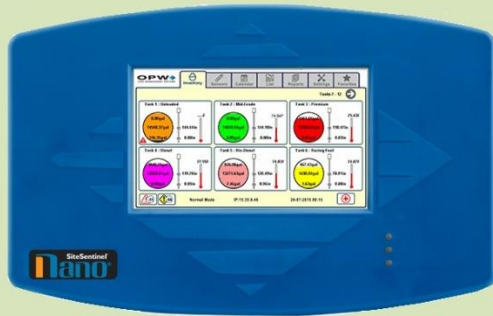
OPW

Inventory

Delivery

Calendar

List

Reports

Settings

Favorites

Tanks (1 - 6)

Tank 1 : Unleaded

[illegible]gal

14000.00gal

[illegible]gal

144.00in

0.00in

Tank 2 : Mid-Grade

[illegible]gal

14000.00gal

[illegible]gal

124.00in

0.00in

Tank 3 : Premium

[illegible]gal

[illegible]gal

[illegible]gal

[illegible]in

0.00in

Tank 4 : Diesel

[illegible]gal

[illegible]gal

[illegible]gal

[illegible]in

0.00in

Tank 5 : Bio-Diesel

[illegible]gal

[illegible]gal

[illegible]gal

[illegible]in

0.00in

Tank 6 : Racing Fuel

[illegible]gal

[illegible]gal

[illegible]gal

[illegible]in

0.00in

Normal Mode

IP: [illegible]

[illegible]

SiteSentinel

nano